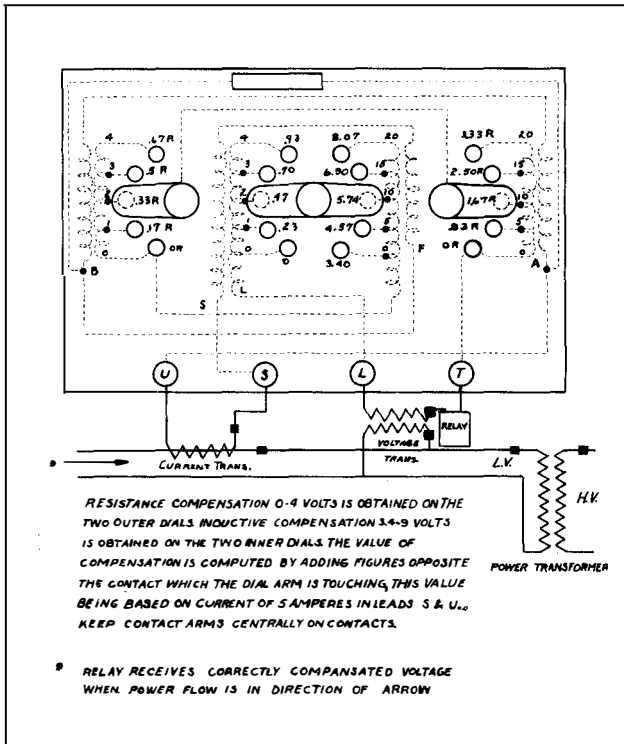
4
.67R
3
.5R
2
1.33R
1
.17R
0
OR
B
4
.93
3
.70
2
.47
1
.23
0
0
8.07
20
6.90
15
5.74
10
4.57
5
3.40
0
F
L
1.33R
20
2.50R
15
1.67R
10
.83R
5
OR
0
A
S
U
S
L
T
RELAY
VOLTAGE TRANS.
CURRENT TRANS.
L.V.
H.V.
POWER TRANSFORMER

RESISTANCE COMPENSATION 0-4 VOLTS IS OBTAINED ON THE TWO OUTER DIALS INDUCTIVE COMPENSATION 3.4-9 VOLTS IS OBTAINED ON THE TWO INNER DIALS. THE VALUE OF COMPENSATION IS COMPUTED BY ADDING FIGURES OPPOSITE THE CONTACT WHICH THE DIAL ARM IS TOUCHING, THIS VALUE BEING BASED ON CURRENT OF 5 AMPERES IN LEADS S & U.. KEEP CONTACT ARMS CENTRALLY ON CONTACTS.

* RELAY RECEIVES CORRECTLY COMPANSATED VOLTAGE WHEN POWER FLOW IS IN DIRECTION OF ARROW